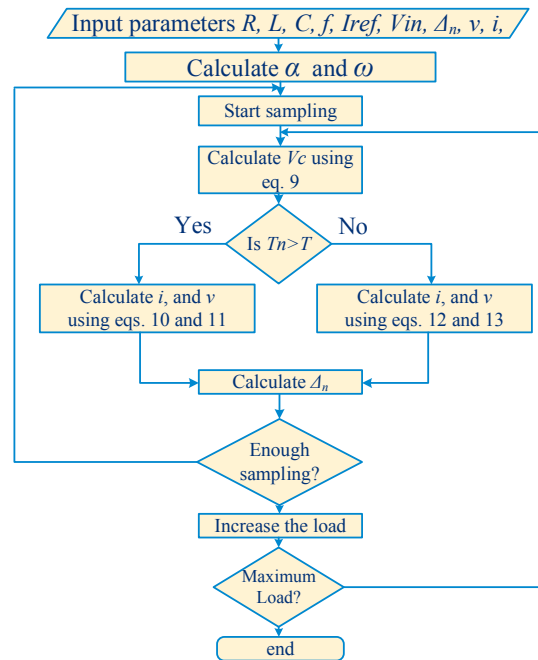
Input parameters $R$, $L$, $C$, $f$, $Iref$, $Vin$, $\Delta_n$, $v$, $i$,

Calculate $\alpha$ and $\omega$

Start sampling

Calculate $Vc$ using eq. 9

Yes

Is $Tn>T$

No

Calculate $i$, and $v$ using eqs. 10 and 11

Calculate $i$, and $v$ using eqs. 12 and 13

Calculate $\Delta_n$

Enough sampling?

Increase the load

Maximum Load?

end